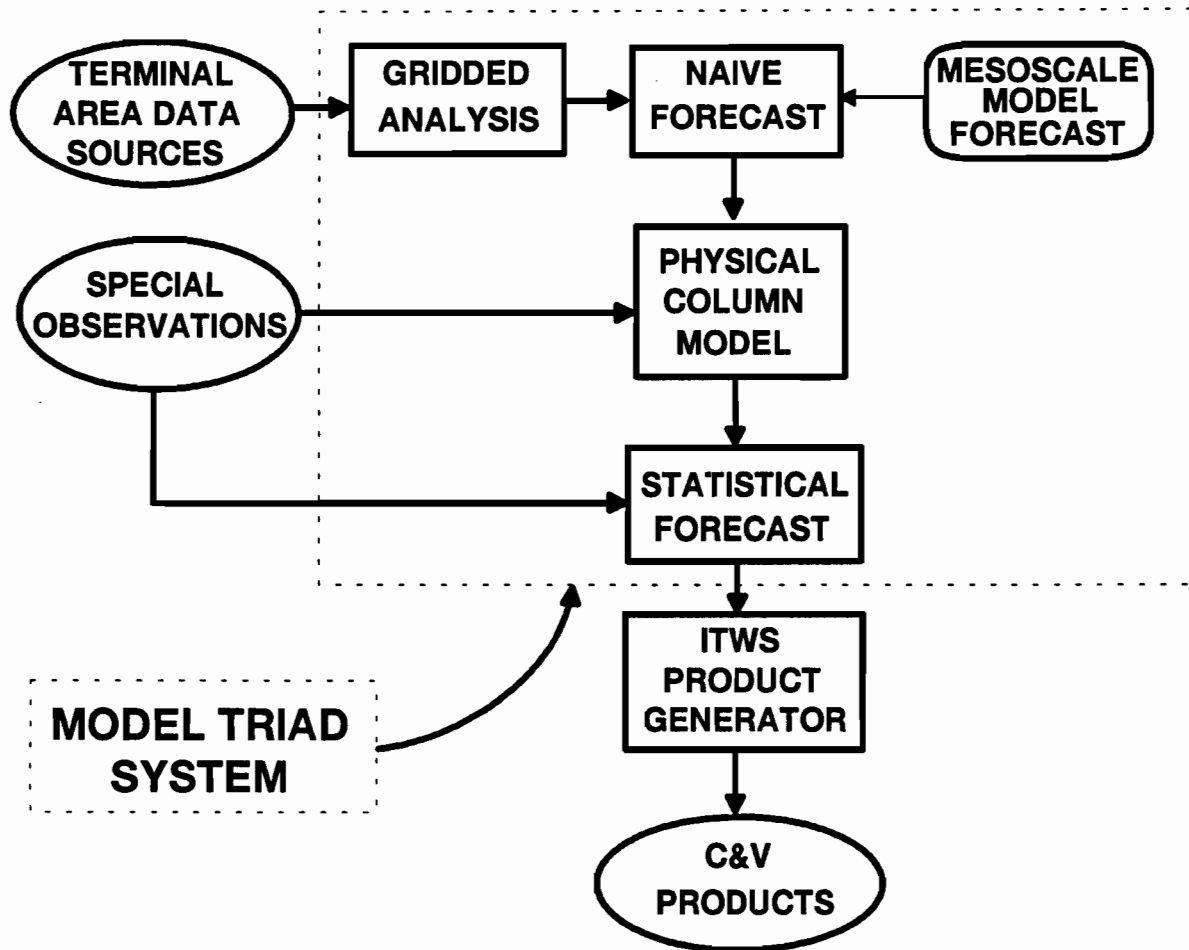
TERMINAL AREA DATA SOURCES

GRIDDED ANALYSIS

NAIVE FORECAST

MESOSCALE MODEL FORECAST

SPECIAL OBSERVATIONS

PHYSICAL COLUMN MODEL

STATISTICAL FORECAST

ITWS PRODUCT GENERATOR

MODEL TRIAD SYSTEM

C&V PRODUCTS